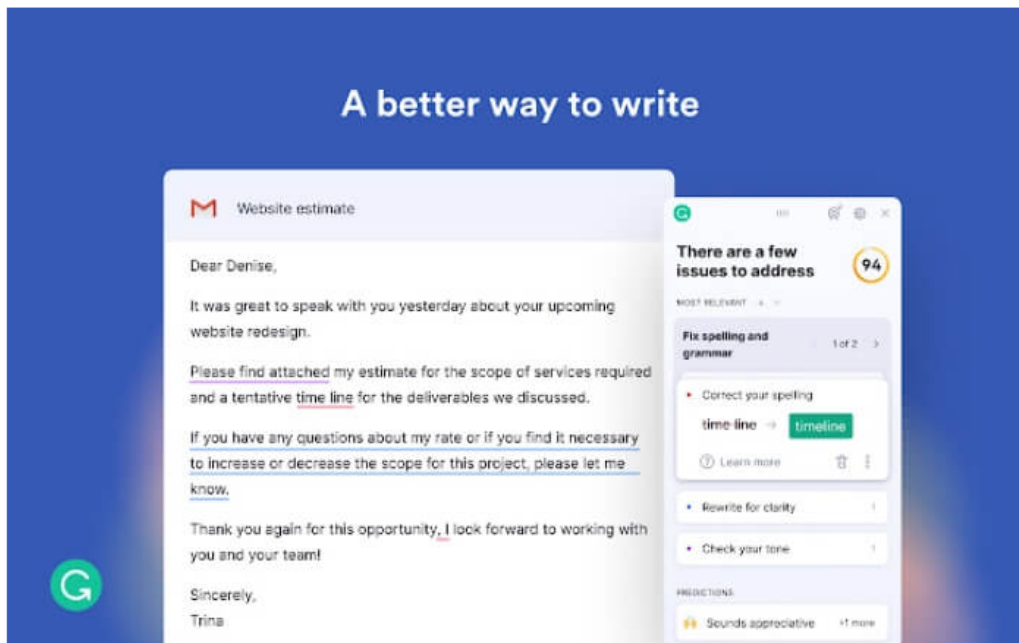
A better way to write

Website estimate

Dear Denise,

It was great to speak with you yesterday about your upcoming website redesign.

Please find attached my estimate for the scope of services required and a tentative time line for the deliverables we discussed.

If you have any questions about my rate or if you find it necessary to increase or decrease the scope for this project, please let me know.

Thank you again for this opportunity, I look forward to working with you and your team!

Sincerely,
Trina

There are a few issues to address

94

MOST RELEVANT

Fix spelling and grammar

1 of 2

Correct your spelling

time line → timeline

Learn more

Rewrite for clarity

Check your tone

PREDICTIONS

Sounds appreciative

+1 more